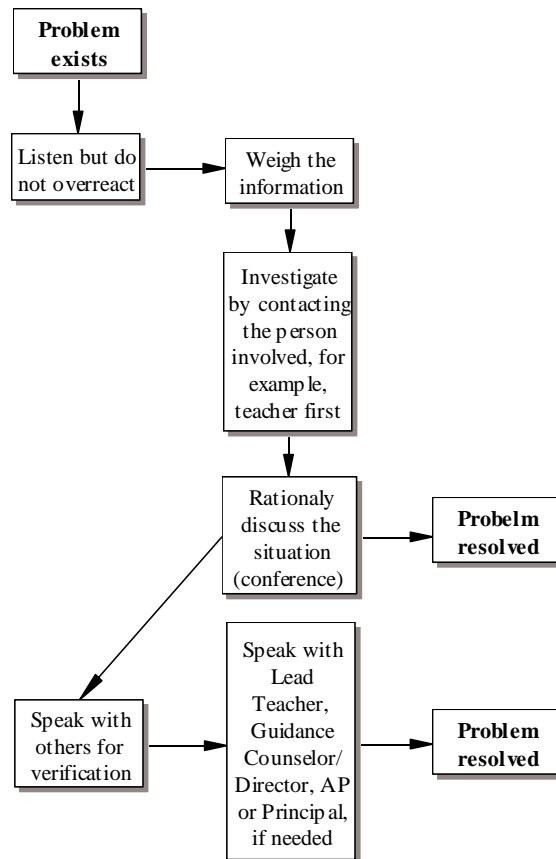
Problem exists

Listen but do not overreact

Weigh the information

Investigate by contacting the person involved, for example, teacher first

Rationaly discuss the situation (conference)

Probelm resolved

Speak with others for verification

Speak with Lead Teacher, Guidance Counselor/ Director, AP or Principal, if needed

Problem resolved